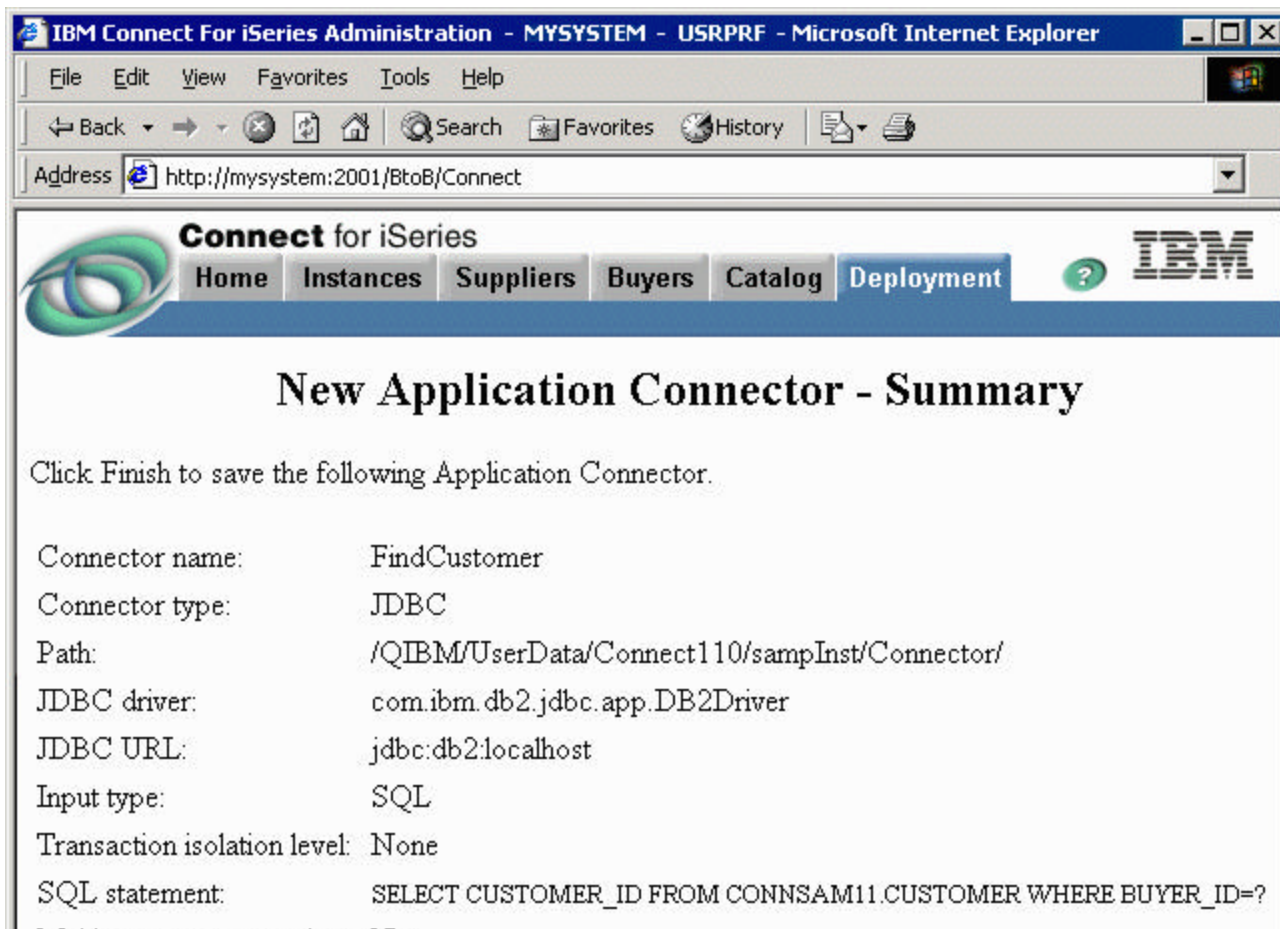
IBM Connect For iSeries Administration - MYSYSTEM - USRPRF - Microsoft Internet Explorer

File Edit View Favorites Tools Help

Back Search Favorites History

Address http://mysystem:2001/BtoB/Connect

Connect for iSeries

Home Instances Suppliers Buyers Catalog Deployment

?

IBM

New Application Connector - Summary

Click Finish to save the following Application Connector.

| | |
|---|---|
| Connector name: | FindCustomer |
| Connector type: | JDBC |
| Path: | /QIBM/UserData/Connect110/sampInst/Connector/ |
| JDBC driver: | com.ibm.db2.jdbc.app.DB2Driver |
| JDBC URL: | jdbc:db2:localhost |
| Input type: | SQL |
| Transaction isolation level: | None |
| SQL statement: | SELECT CUSTOMER_ID FROM CONNSAM11.CUSTOMER WHERE BUYER_ID=? |

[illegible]